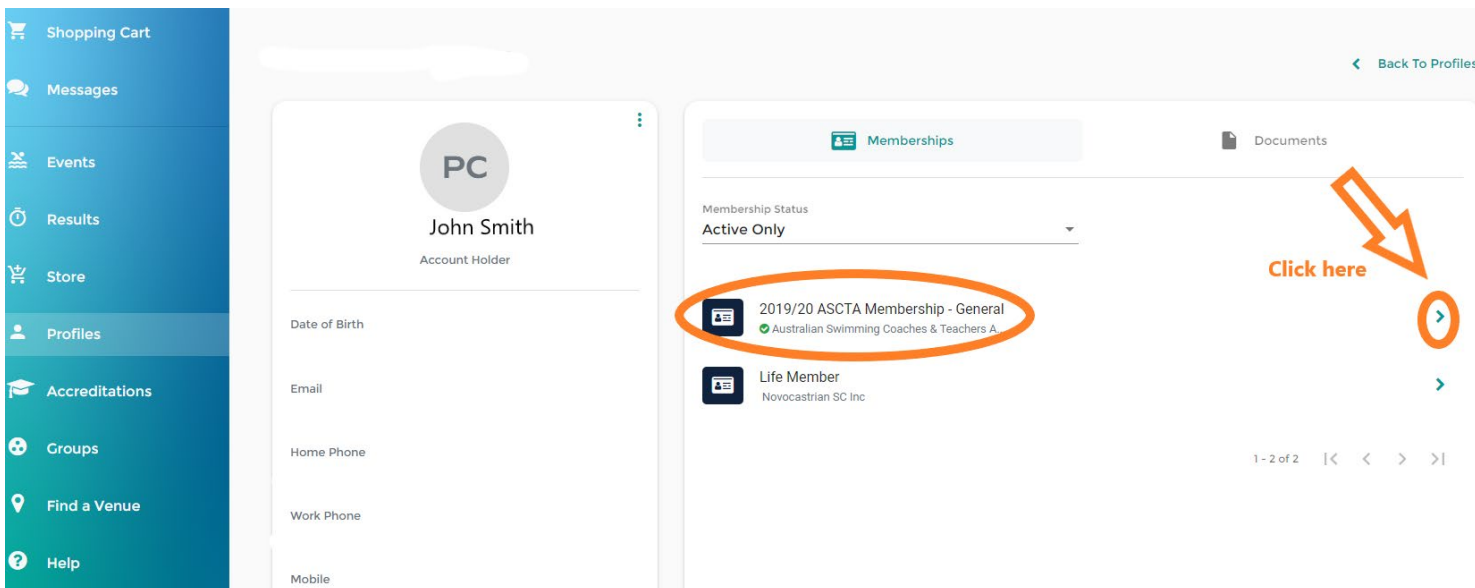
Shopping Cart
Messages
Events
Results
Store
Profiles
Accreditations
Groups
Find a Venue
Help

Back To Profiles

PC
John Smith
Account Holder

Date of Birth
Email
Home Phone
Work Phone
Mobile

Memberships
Documents

Membership Status
Active Only

Click here

2019/20 ASCTA Membership - General
Australian Swimming Coaches & Teachers A...

Life Member
Novocastrian SC Inc

1 - 2 of 2